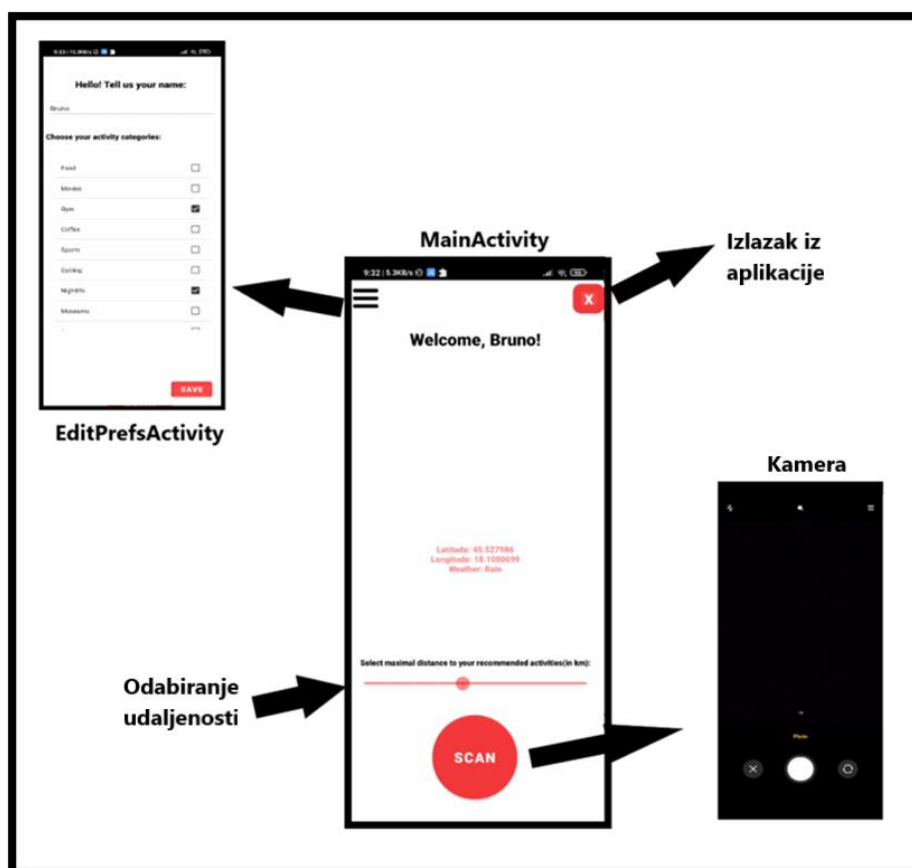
9:33 | 10.8KB/s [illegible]

Hello! Tell us your name:

Bruno

Choose your activity categories:

Food

Movies

Gym

Coffee

Sports

Cycling

Nightlife

Museums

SAVE

EditPrefsActivity

MainActivity

9:32 | 5.3KB/s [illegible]

X

Welcome, Bruno!

Latitude: 45.527986
Longitude: 18.1000699
Weather: Rain

Select maximal distance to your recommended activities(in km):

SCAN

Izlazak iz aplikacije

Kamera

Photo

Odabiranje udaljenosti